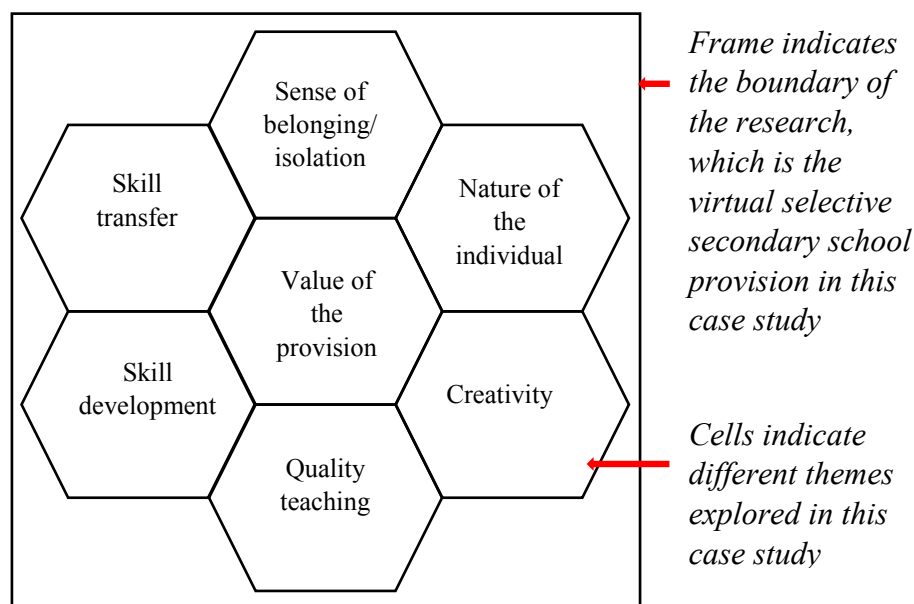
Sense of belonging/ isolation

Skill transfer

Nature of the individual

Value of the provision

Skill development

Creativity

Quality teaching

*Frame indicates the boundary of the research, which is the virtual selective secondary school provision in this case study*

*Cells indicate different themes explored in this case study*